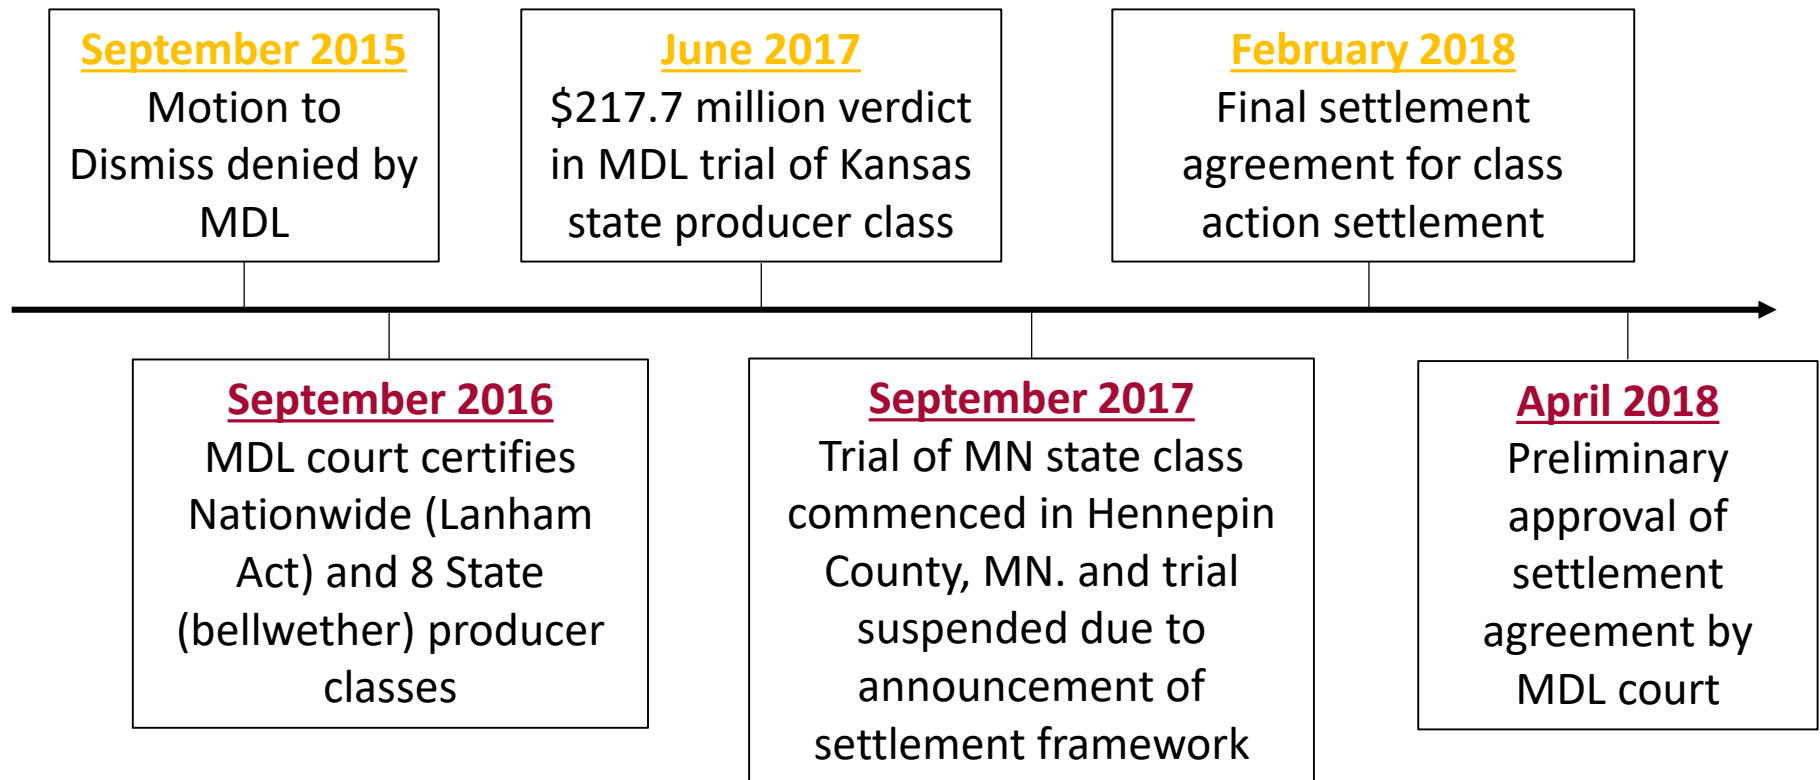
September 2015
Motion to Dismiss denied by MDL

June 2017
\$217.7 million verdict in MDL trial of Kansas state producer class

February 2018
Final settlement agreement for class action settlement

September 2016
MDL court certifies Nationwide (Lanham Act) and 8 State (bellwether) producer classes

September 2017
Trial of MN state class commenced in Hennepin County, MN. and trial suspended due to announcement of settlement framework

April 2018
Preliminary approval of settlement agreement by MDL court